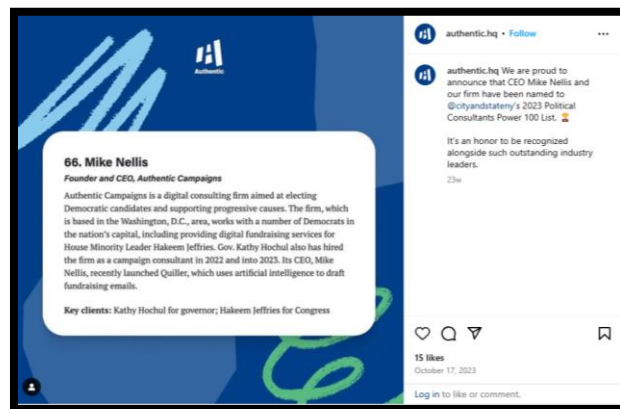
Authentic

66. Mike Nellis

Founder and CEO, Authentic Campaigns

Authentic Campaigns is a digital consulting firm aimed at electing Democratic candidates and supporting progressive causes. The firm, which is based in the Washington, D.C., area, works with a number of Democrats in the nation's capital, including providing digital fundraising services for House Minority Leader Hakeem Jeffries. Gov. Kathy Hochul also has hired the firm as a campaign consultant in 2022 and into 2023. Its CEO, Mike Nellis, recently launched Quiller, which uses artificial intelligence to draft fundraising emails.

Key clients: Kathy Hochul for governor; Hakeem Jeffries for Congress

authentic.hq • Follow

...

authentic.hq We are proud to announce that CEO Mike Nellis and our firm have been named to @cityandstateny's 2023 Political Consultants Power 100 List. 🏅

It's an honor to be recognized alongside such outstanding industry leaders.

23w

15 likes

October 17, 2023

Log in to like or comment.